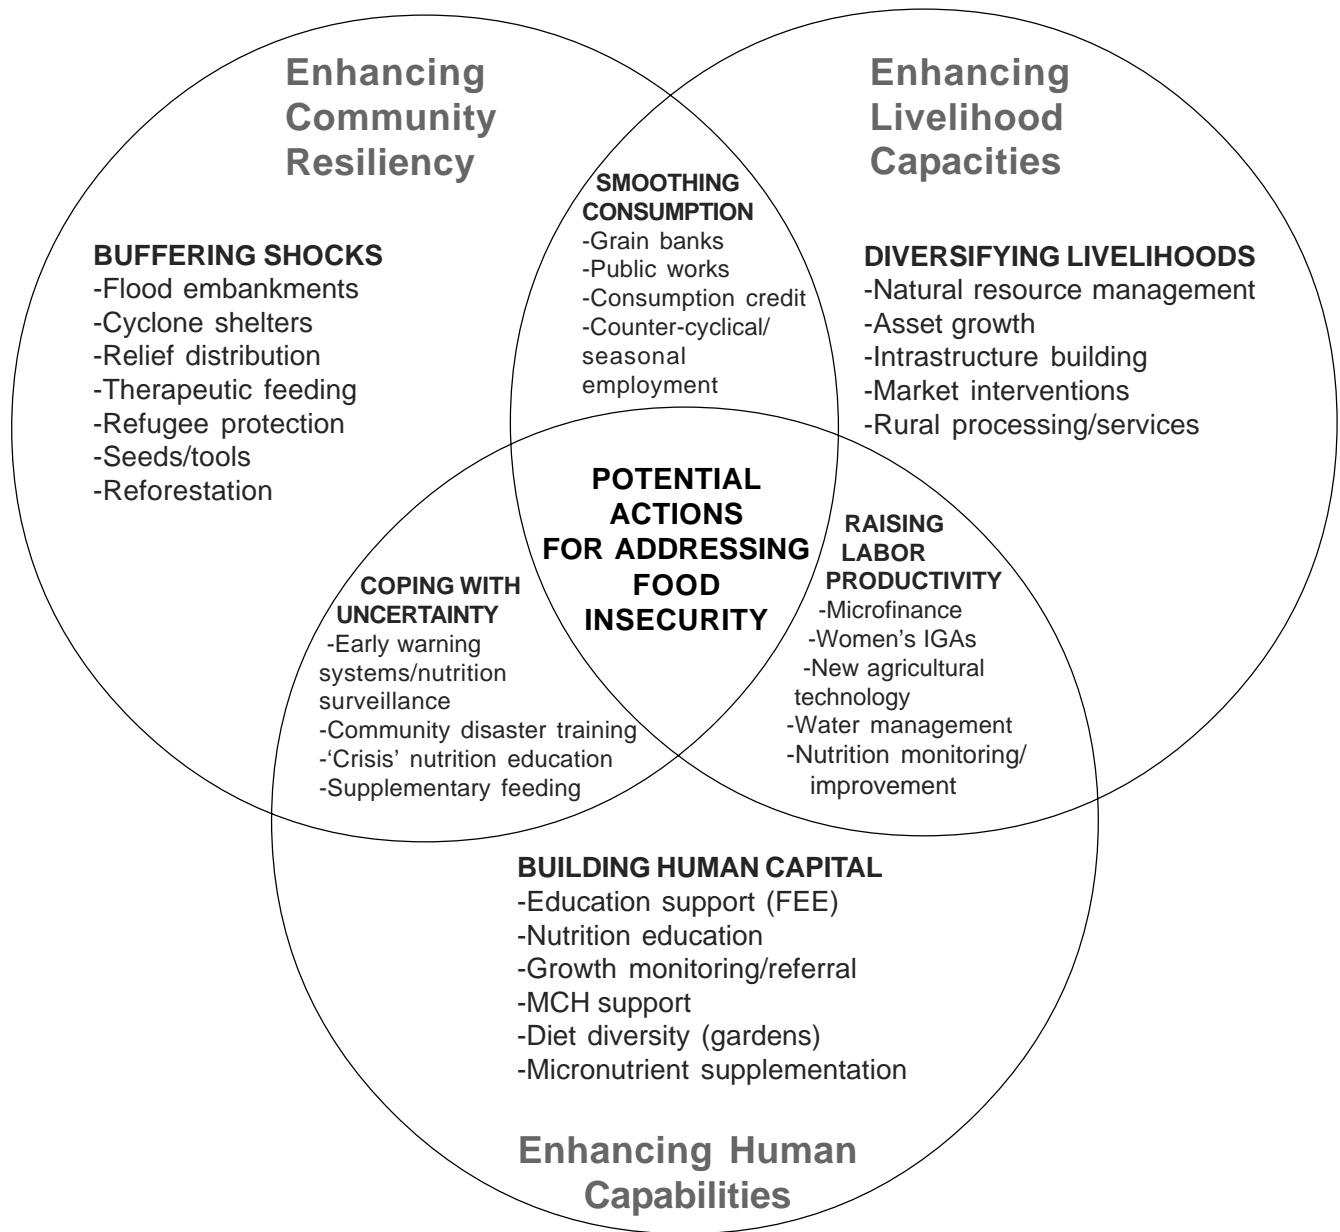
Enhancing Community Resiliency

Enhancing Livelihood Capacities

SMOOTHING CONSUMPTION
-Grain banks
-Public works
-Consumption credit
-Counter-cyclical/ seasonal employment

BUFFERING SHOCKS
-Flood embankments
-Cyclone shelters
-Relief distribution
-Therapeutic feeding
-Refugee protection
-Seeds/tools
-Reforestation

DIVERSIFYING LIVELIHOODS
-Natural resource management
-Asset growth
-Intrastructure building
-Market interventions
-Rural processing/services

POTENTIAL ACTIONS FOR ADDRESSING FOOD INSECURITY

RAISING LABOR PRODUCTIVITY
-Microfinance
-Women's IGAs
-New agricultural technology
-Water management
-Nutrition monitoring/ improvement

COPING WITH UNCERTAINTY
-Early warning systems/nutrition surveillance
-Community disaster training
-'Crisis' nutrition education
-Supplementary feeding

BUILDING HUMAN CAPITAL
-Education support (FEE)
-Nutrition education
-Growth monitoring/referral
-MCH support
-Diet diversity (gardens)
-Micronutrient supplementation

Enhancing Human Capabilities